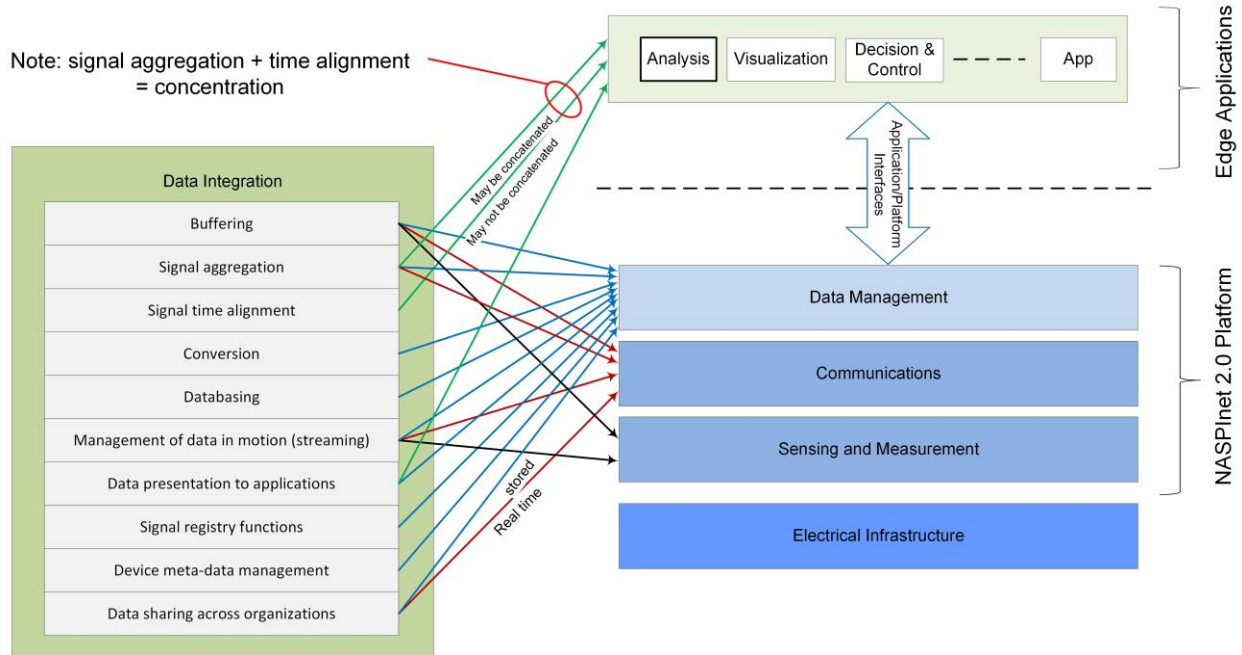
Note: signal aggregation + time alignment = concentration

Analysis | Visualization | Decision & Control | App

Edge Applications

Application/Platform Interfaces

May be concatenated

May not be concatenated

Data Integration

Buffering

Signal aggregation

Signal time alignment

Conversion

Databasing

Management of data in motion (streaming)

Data presentation to applications

Signal registry functions

Device meta-data management

Data sharing across organizations

stored

Real time

Data Management

Communications

Sensing and Measurement

Electrical Infrastructure

NASPInet 2.0 Platform